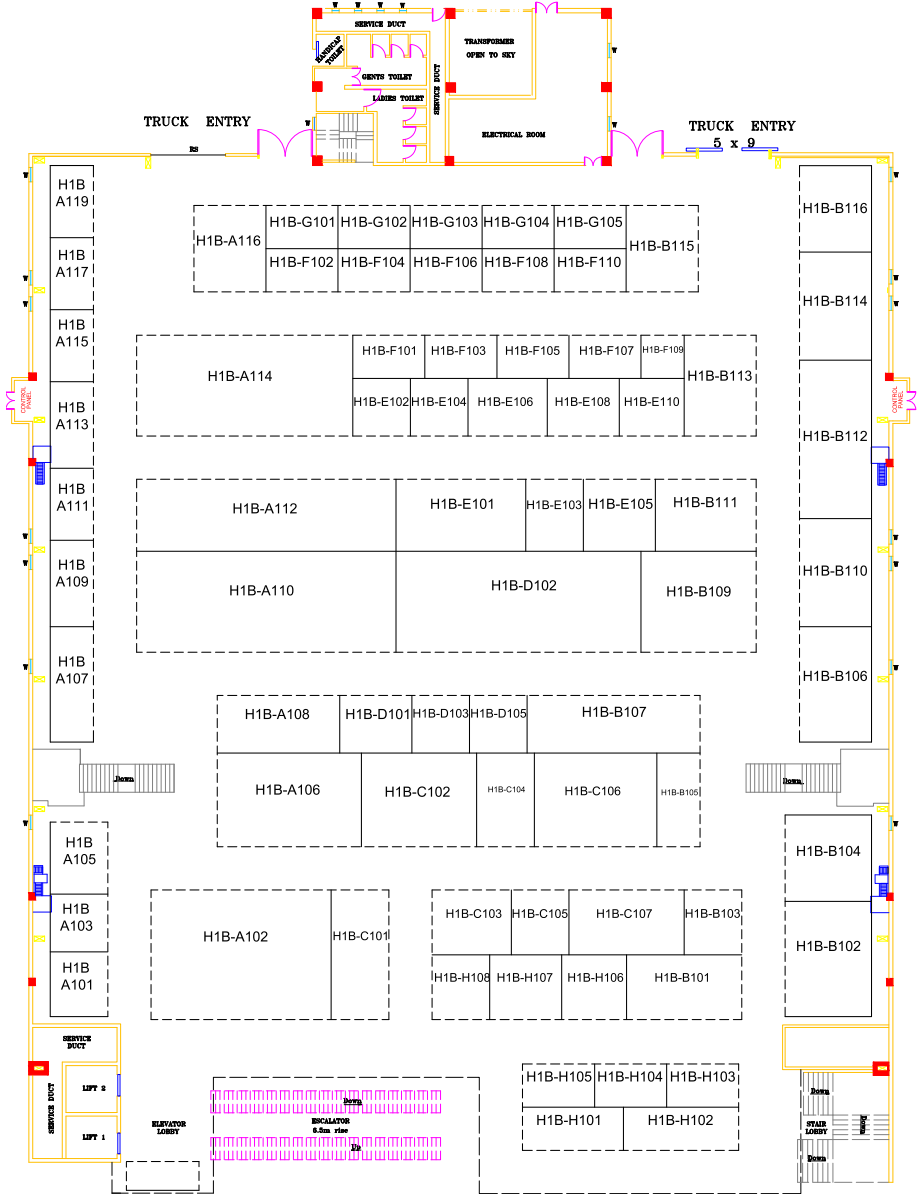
SERVICE DUCT
HANDICAP TOILET
GENTS TOILET
LADIES TOILET
SERVICE DUCT
TRANSFORMER OPEN TO SKY
ELECTRICAL ROOM
TRUCK ENTRY
TRUCK ENTRY
5 x 9

H1B A119
H1B A117
H1B A115
H1B A113
H1B A111
H1B A109
H1B A107

H1B-A116
H1B-G101
H1B-G102
H1B-G103
H1B-G104
H1B-G105
H1B-B115
H1B-F102
H1B-F104
H1B-F106
H1B-F108
H1B-F110

H1B-B116
H1B-B114
H1B-B112
H1B-B110
H1B-B106

H1B-A114
H1B-F101
H1B-F103
H1B-F105
H1B-F107
H1B-F109
H1B-B113
H1B-E102
H1B-E104
H1B-E106
H1B-E108
H1B-E110

CONTROL PANEL
CONTROL PANEL

H1B-A112
H1B-E101
H1B-E103
H1B-E105
H1B-B111
H1B-A110
H1B-D102
H1B-B109

H1B-A108
H1B-D101
H1B-D103
H1B-D105
H1B-B107
H1B-A106
H1B-C102
H1B-C104
H1B-C106
H1B-B105

Down
Down

H1B A105
H1B A103
H1B A101

H1B-A102
H1B-C101

H1B-C103
H1B-C105
H1B-C107
H1B-B103
H1B-H108
H1B-H107
H1B-H106
H1B-B101

H1B-B104
H1B-B102

SERVICE DUCT
LIFT 2
LIFT 1
SERVICE DUCT
ELEVATOR LOBBY
Down
ESCALATOR
6.5m rise
Up

H1B-H105
H1B-H104
H1B-H103
H1B-H101
H1B-H102

Down
STAIR LOBBY
Down